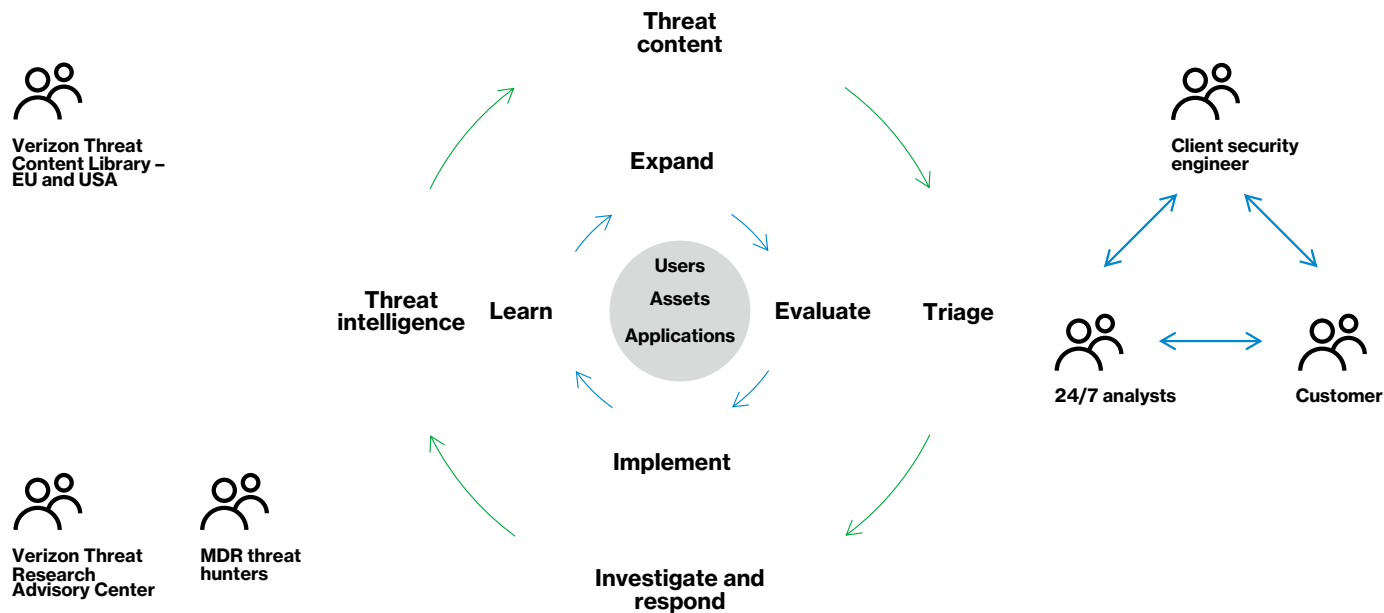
Verizon Threat Content Library – EU and USA

Threat content

Expand

Client security engineer

Users
Assets
Applications

Threat intelligence

Learn

Evaluate

Triage

24/7 analysts

Customer

Implement

Verizon Threat Research Advisory Center

MDR threat hunters

Investigate and respond